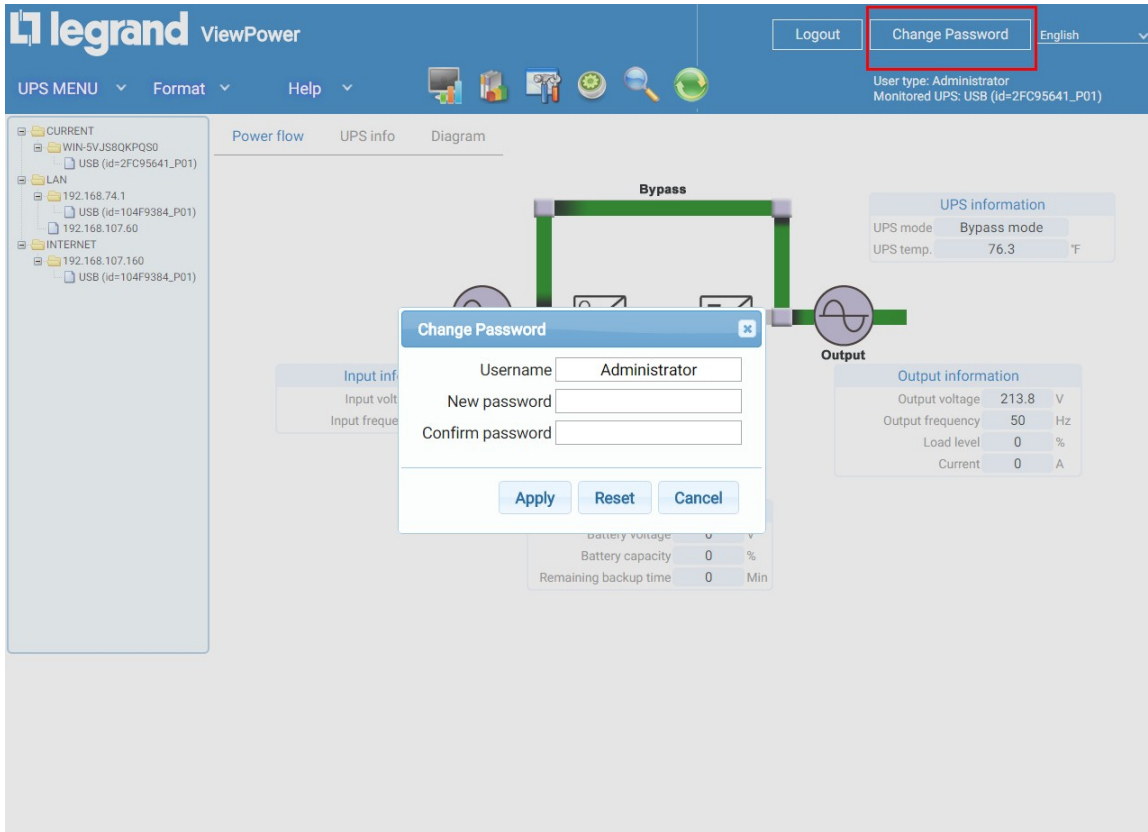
legrand ViewPower

Logout | Change Password | English

UPS MENU | Format | Help

User type: Administrator
Monitored UPS: USB (id=2FC95641_P01)

CURRENT
WIN-5VJS8QKPQS0
USB (id=2FC95641_P01)
LAN
192.168.74.1
USB (id=104F9384_P01)
192.168.107.60
INTERNET
192.168.107.160
USB (id=104F9384_P01)

Power flow | UPS info | Diagram

Bypass

UPS information

| UPS mode | Bypass mode | |
|---|---|---|
| UPS temp. | 76.3 | °F |

Output

Input info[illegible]
Input volt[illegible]
Input freque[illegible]

Output information

| Output voltage | 213.8 | V |
|---|---|---|
| Output frequency | 50 | Hz |
| Load level | 0 | % |
| Current | 0 | A |

Change Password

Username: Administrator
New password
Confirm password

Apply | Reset | Cancel

| Battery voltage | 0 | V |
|---|---|---|
| Battery capacity | 0 | % |
| Remaining backup time | 0 | Min |